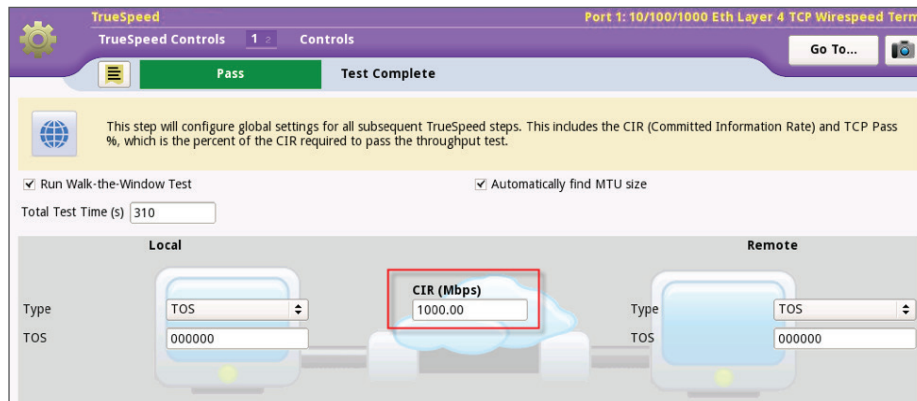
TrueSpeed

TrueSpeed Controls 1 2 Controls

Port 1: 10/100/1000 Eth Layer 4 TCP Wirespeed Term

Go To...

Pass

Test Complete

This step will configure global settings for all subsequent TrueSpeed steps. This includes the CIR (Committed Information Rate) and TCP Pass %, which is the percent of the CIR required to pass the throughput test.

☑ Run Walk-the-Window Test

☑ Automatically find MTU size

Total Test Time (s) 310

Local

Remote

Type TOS

TOS 000000

CIR (Mbps)

1000.00

Type TOS

TOS 000000